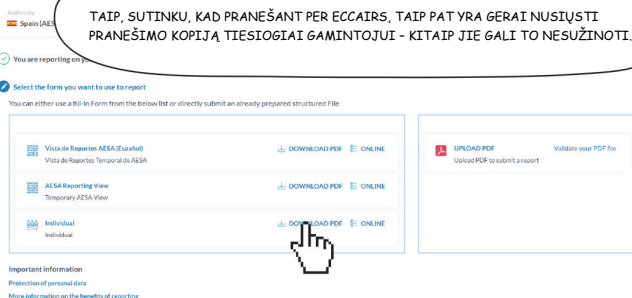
TAIP, SUTINKU, KAD PRANEŠANT PER ECCAIRS, TAIP PAT YRA GERAI NUSIŲSTI PRANEŠIMO KOPIJĄ TIESIOGIAI GAMINTOJUI – KITAIP JIE GALI TO NESUŽINOTI.

Authority
Spain (AES

You are reporting on yo

Select the form you want to use to report
You can either use a fill-in Form from the below list or directly submit an already prepared structured File

Vista de Reportes AESA (Español)
Vista de Reportes Temporal de AESA
DOWNLOAD PDF ONLINE

AESA Reporting View
Temporary AESA View
DOWNLOAD PDF ONLINE

Individual
Individual
DOWNLOAD PDF ONLINE

UPLOAD PDF
Upload PDF to submit a report
Validate your PDF file

Important information
Protection of personal data
More information on the benefits of reporting